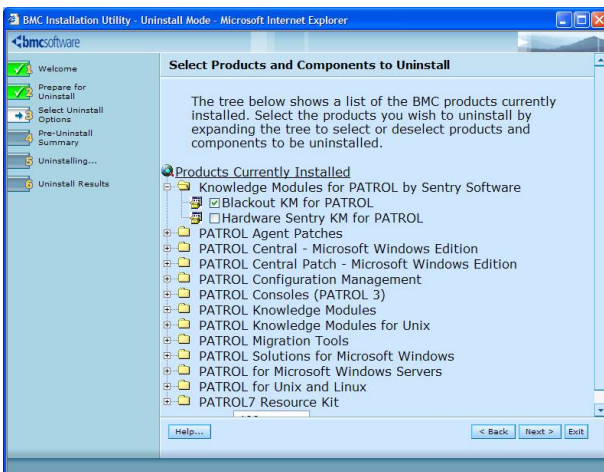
BMC Installation Utility - Uninstall Mode - Microsoft Internet Explorer

bmcsoftware

Welcome
Prepare for Uninstall
Select Uninstall Options
Pre-Uninstall Summary
Uninstalling...
Uninstall Results

Select Products and Components to Uninstall

The tree below shows a list of the BMC products currently installed. Select the products you wish to uninstall by expanding the tree to select or deselect products and components to be uninstalled.

Products Currently Installed
Knowledge Modules for PATROL by Sentry Software
Blackout KM for PATROL
Hardware Sentry KM for PATROL
PATROL Agent Patches
PATROL Central - Microsoft Windows Edition
PATROL Central Patch - Microsoft Windows Edition
PATROL Configuration Management
PATROL Consoles (PATROL 3)
PATROL Knowledge Modules
PATROL Knowledge Modules for Unix
PATROL Migration Tools
PATROL Solutions for Microsoft Windows
PATROL for Microsoft Windows Servers
PATROL for Unix and Linux
PATROL7 Resource Kit

Help...
< Back
Next >
Exit